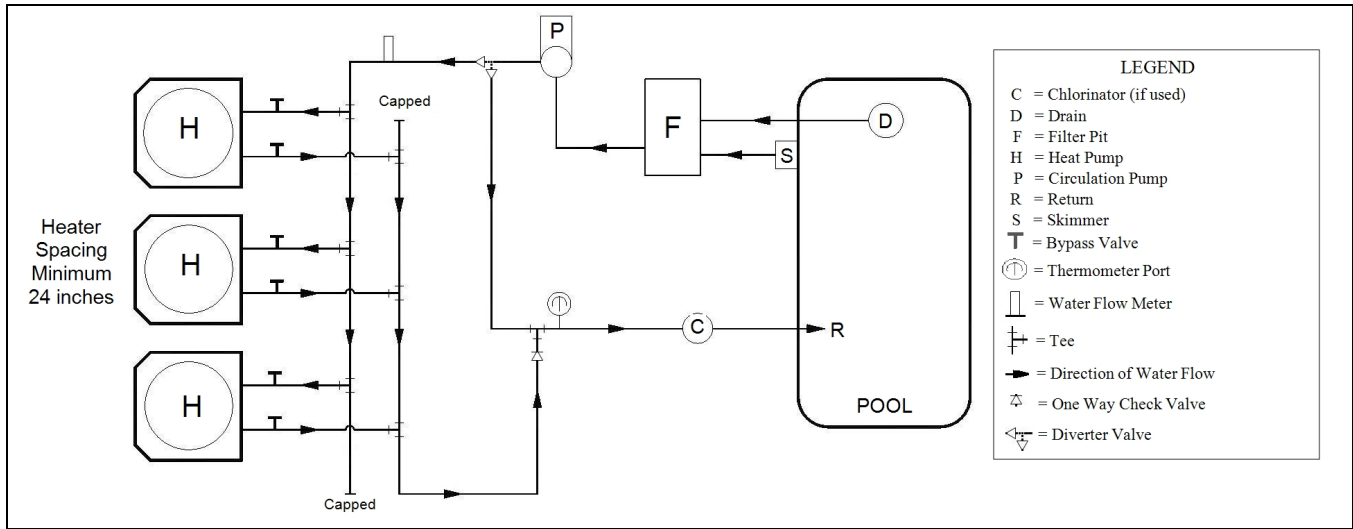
P

H

H

H

Heater Spacing Minimum 24 inches

Capped

Capped

F

D

S

C

R

POOL

LEGEND
C = Chlorinator (if used)
D = Drain
F = Filter Pit
H = Heat Pump
P = Circulation Pump
R = Return
S = Skimmer
= Bypass Valve
= Thermometer Port
= Water Flow Meter
= Tee
= Direction of Water Flow
= One Way Check Valve
= Diverter Valve